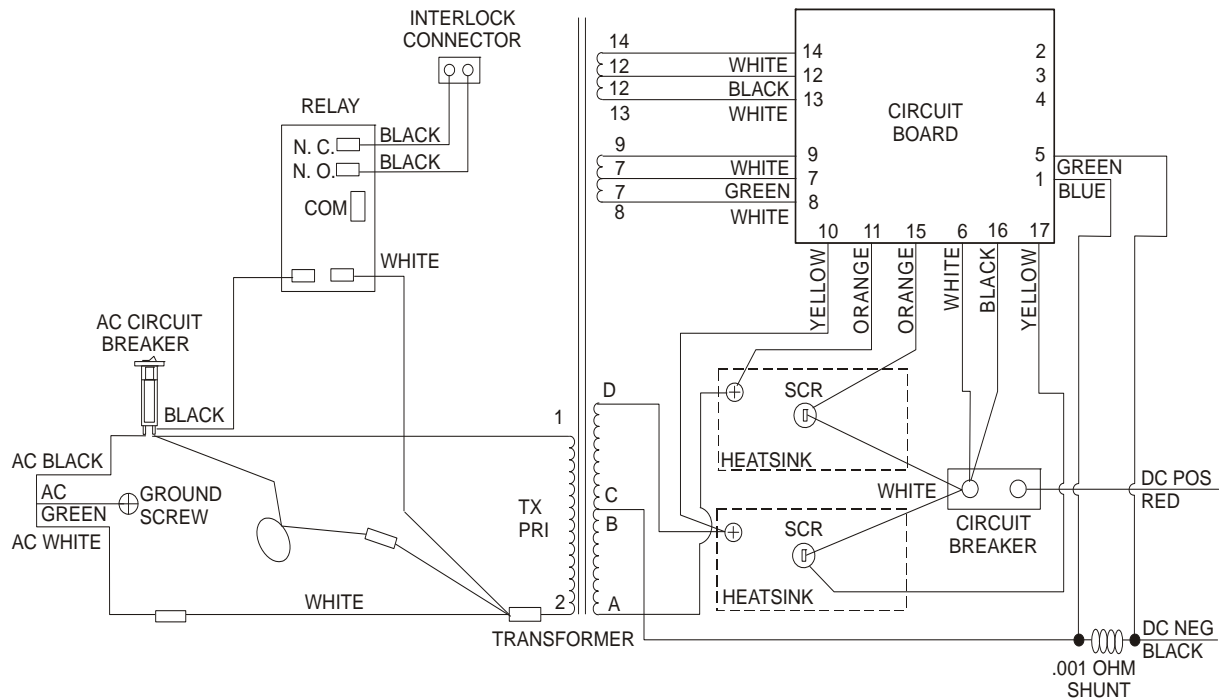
INTERLOCK CONNECTOR

RELAY

N. C.
N. O.
COM
BLACK
BLACK
WHITE

AC CIRCUIT BREAKER
BLACK
AC BLACK
AC
GREEN
GROUND SCREW
AC WHITE
WHITE
1
TX PRI
2
TRANSFORMER

14
12
12
13
WHITE
BLACK
WHITE
9
7
7
8
WHITE
GREEN
WHITE

CIRCUIT BOARD
14
12
13
9
7
8
2
3
4
5
1
10
11
15
6
16
17
GREEN
BLUE

YELLOW
ORANGE
ORANGE
WHITE
BLACK
YELLOW

D
C
B
A
SCR
HEATSINK
SCR
HEATSINK
WHITE
CIRCUIT BREAKER
DC POS
RED
DC NEG
BLACK
.001 OHM SHUNT